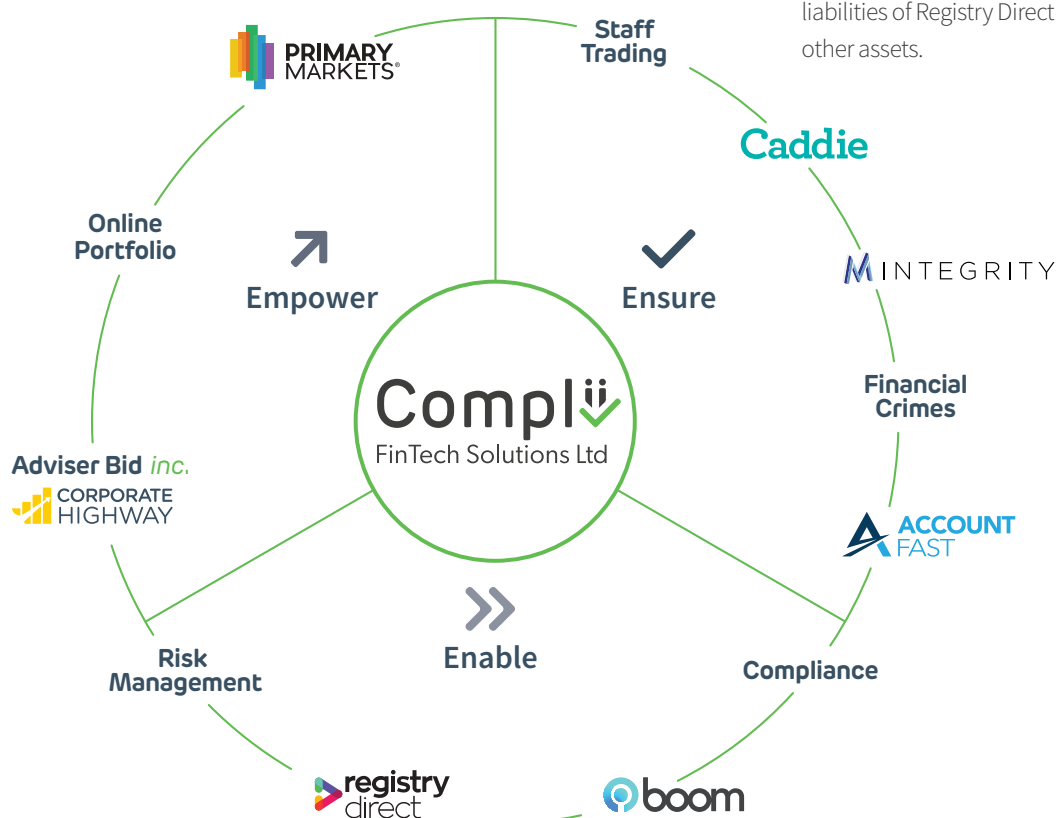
liabilities of Registry Direct
other assets.

PRIMARY MARKETS®

Staff Trading

Caddie

INTEGRITY

Online Portfolio

Empower

Ensure

Complii
FinTech Solutions Ltd

Financial Crimes

Adviser Bid inc.

CORPORATE HIGHWAY

ACCOUNT FAST

Enable

Risk Management

Compliance

registry direct

boom